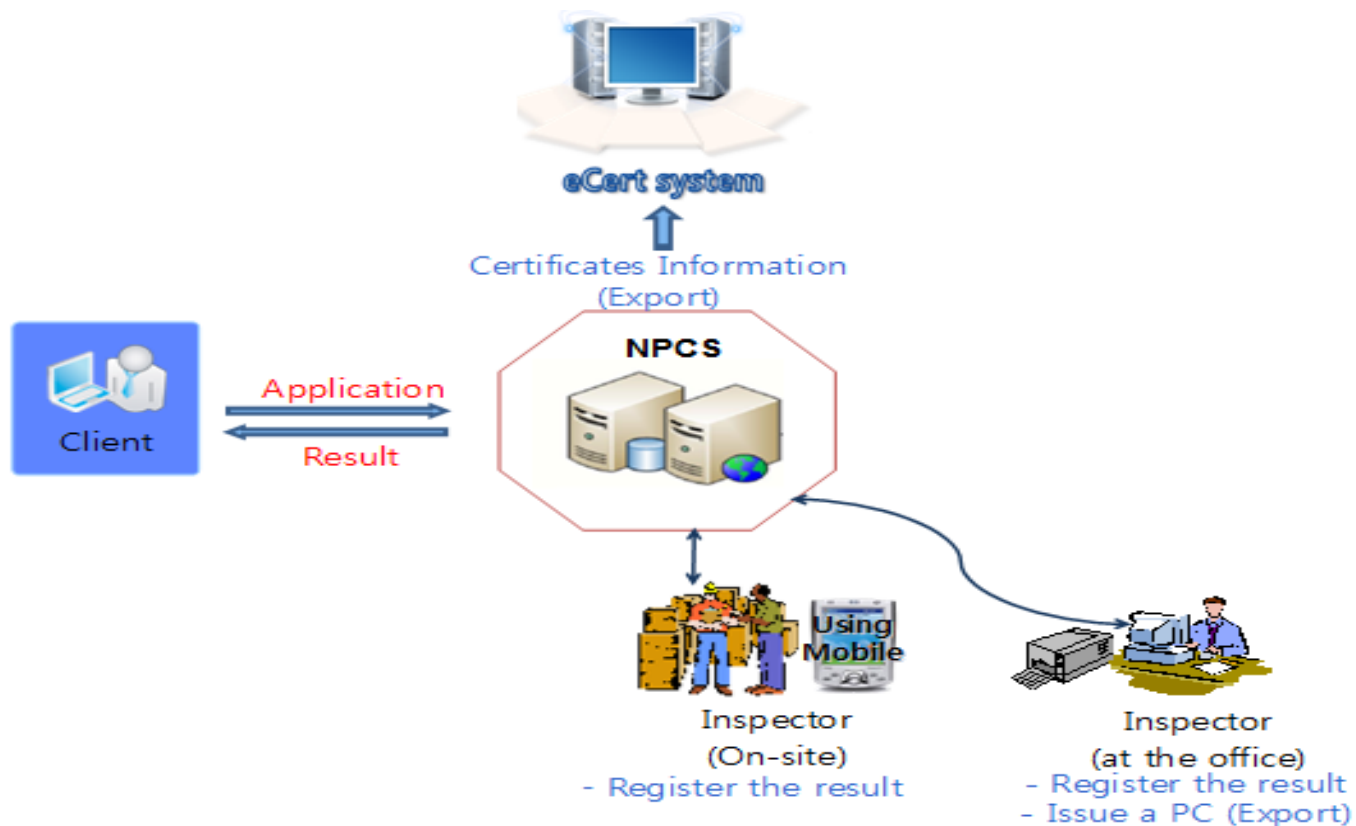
eCert system

Certificates Information (Export)

Client

Application

Result

NPCS

Using Mobile

Inspector (On-site)
- Register the result

Inspector (at the office)
- Register the result
- Issue a PC (Export)